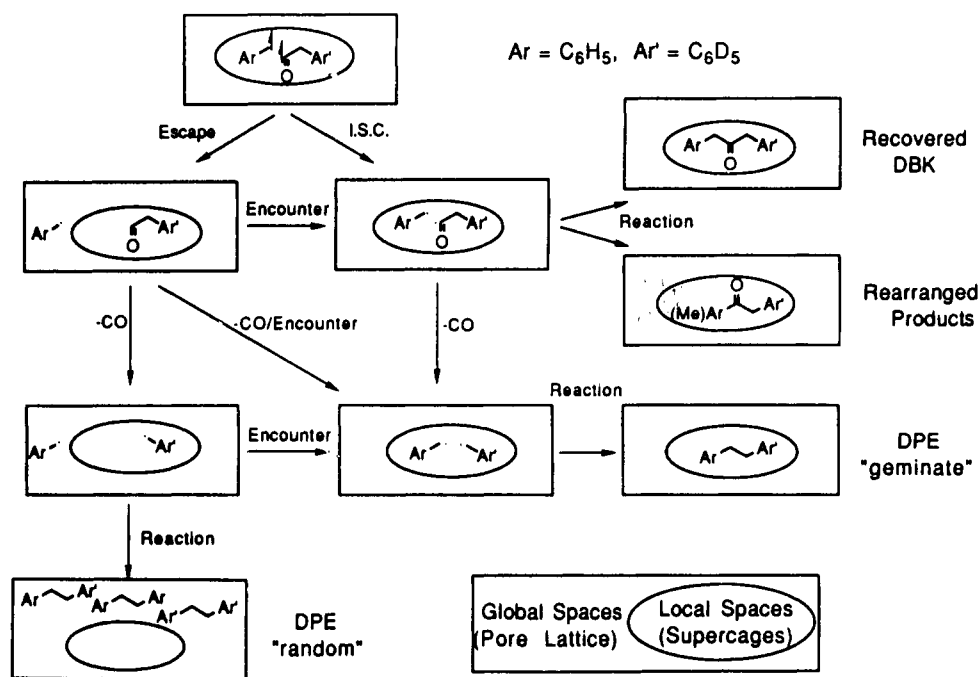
Ar O Ar'

Ar = $C_6H_5$, Ar' = $C_6D_5$

Escape

I.S.C.

Ar O Ar'

Recovered DBK

Ar O Ar'

Encounter

Ar O Ar'

Reaction

(Me)Ar O Ar'

Rearranged Products

-CO

-CO/Encounter

-CO

Reaction

Ar Ar'

Encounter

Ar Ar'

Ar Ar'

DPE "geminate"

Reaction

Ar Ar' Ar Ar Ar' Ar'

DPE "random"

Global Spaces (Pore Lattice)

Local Spaces (Supercages)